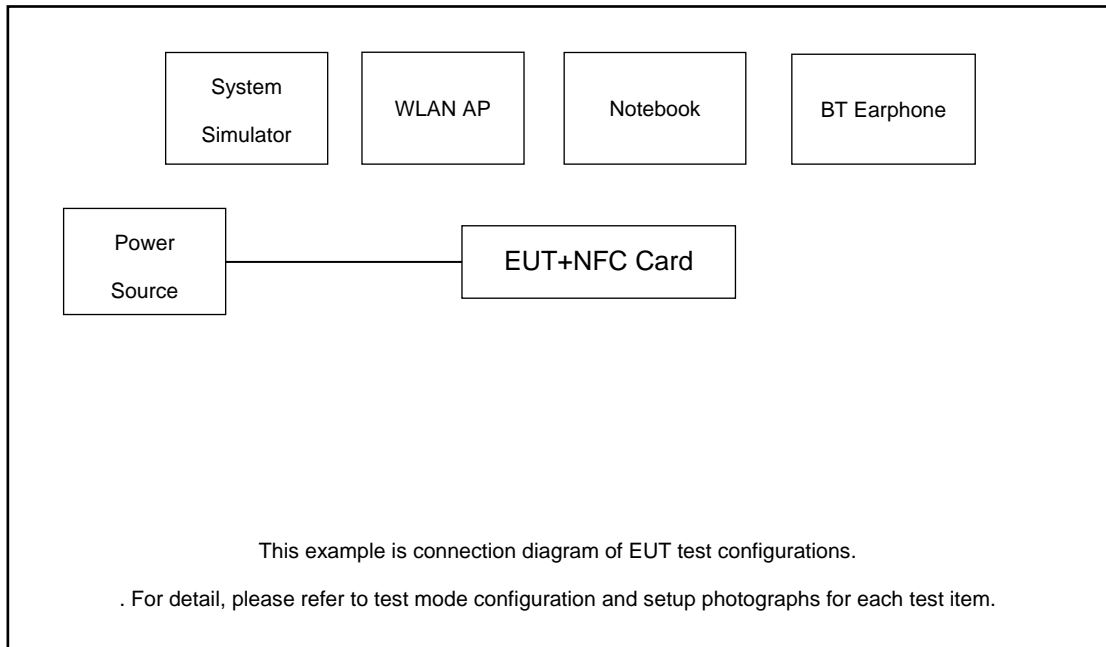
System Simulator

WLAN AP

Notebook

BT Earphone

Power Source

EUT+NFC Card

This example is connection diagram of EUT test configurations.

. For detail, please refer to test mode configuration and setup photographs for each test item.